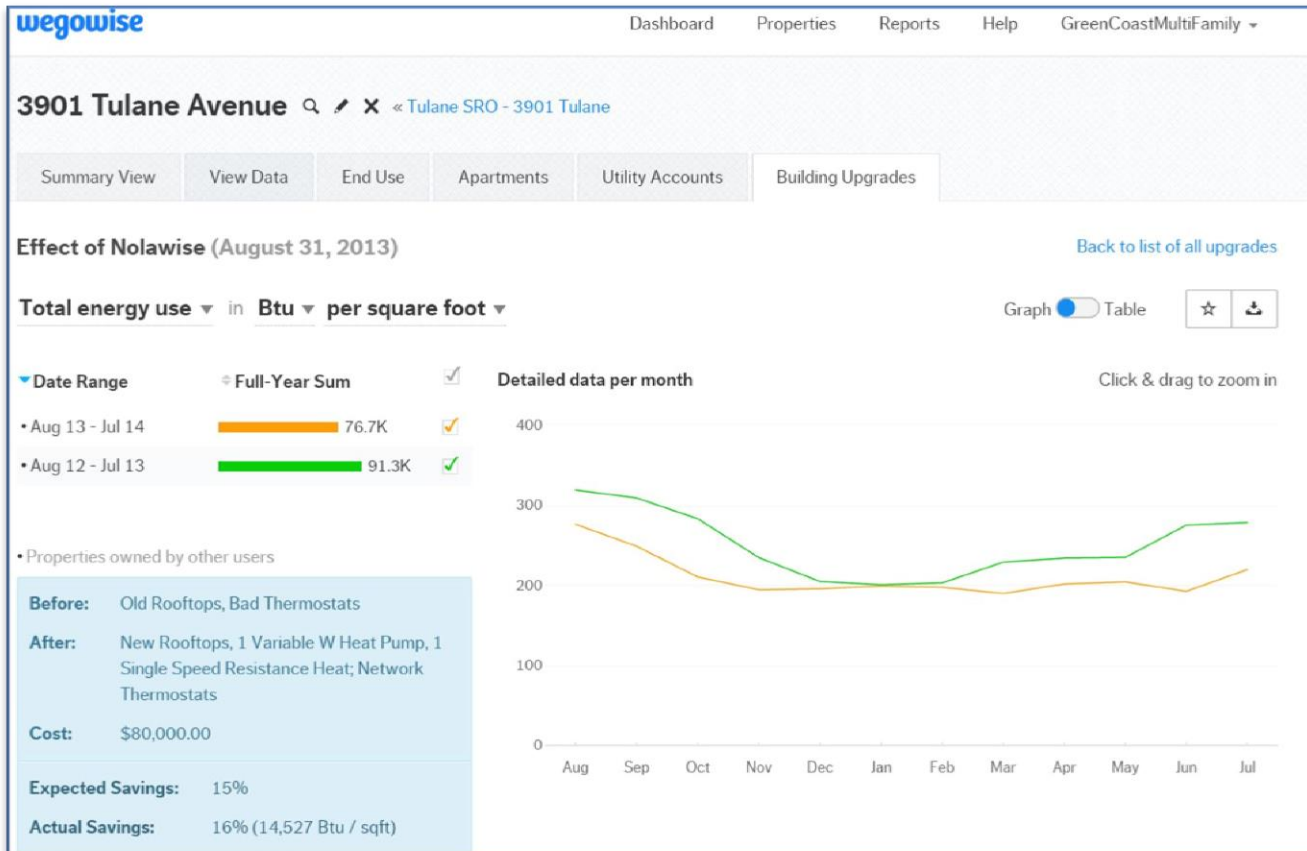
wegowise

Dashboard Properties Reports Help GreenCoastMultiFamily

3901 Tulane Avenue « Tulane SRO - 3901 Tulane

Summary View | View Data | End Use | Apartments | Utility Accounts | Building Upgrades

Effect of Nolawise (August 31, 2013)

Back to list of all upgrades

Total energy use in Btu per square foot

Graph Table

Date Range | Full-Year Sum
• Aug 13 - Jul 14 76.7K
• Aug 12 - Jul 13 91.3K

• Properties owned by other users

Before: Old Rooftops, Bad Thermostats

After: New Rooftops, 1 Variable W Heat Pump, 1 Single Speed Resistance Heat; Network Thermostats

Cost: $80,000.00

Expected Savings: 15%

Actual Savings: 16% (14,527 Btu / sqft)

Detailed data per month

Click & drag to zoom in

400
300
200
100
0

Aug Sep Oct Nov Dec Jan Feb Mar Apr May Jun Jul